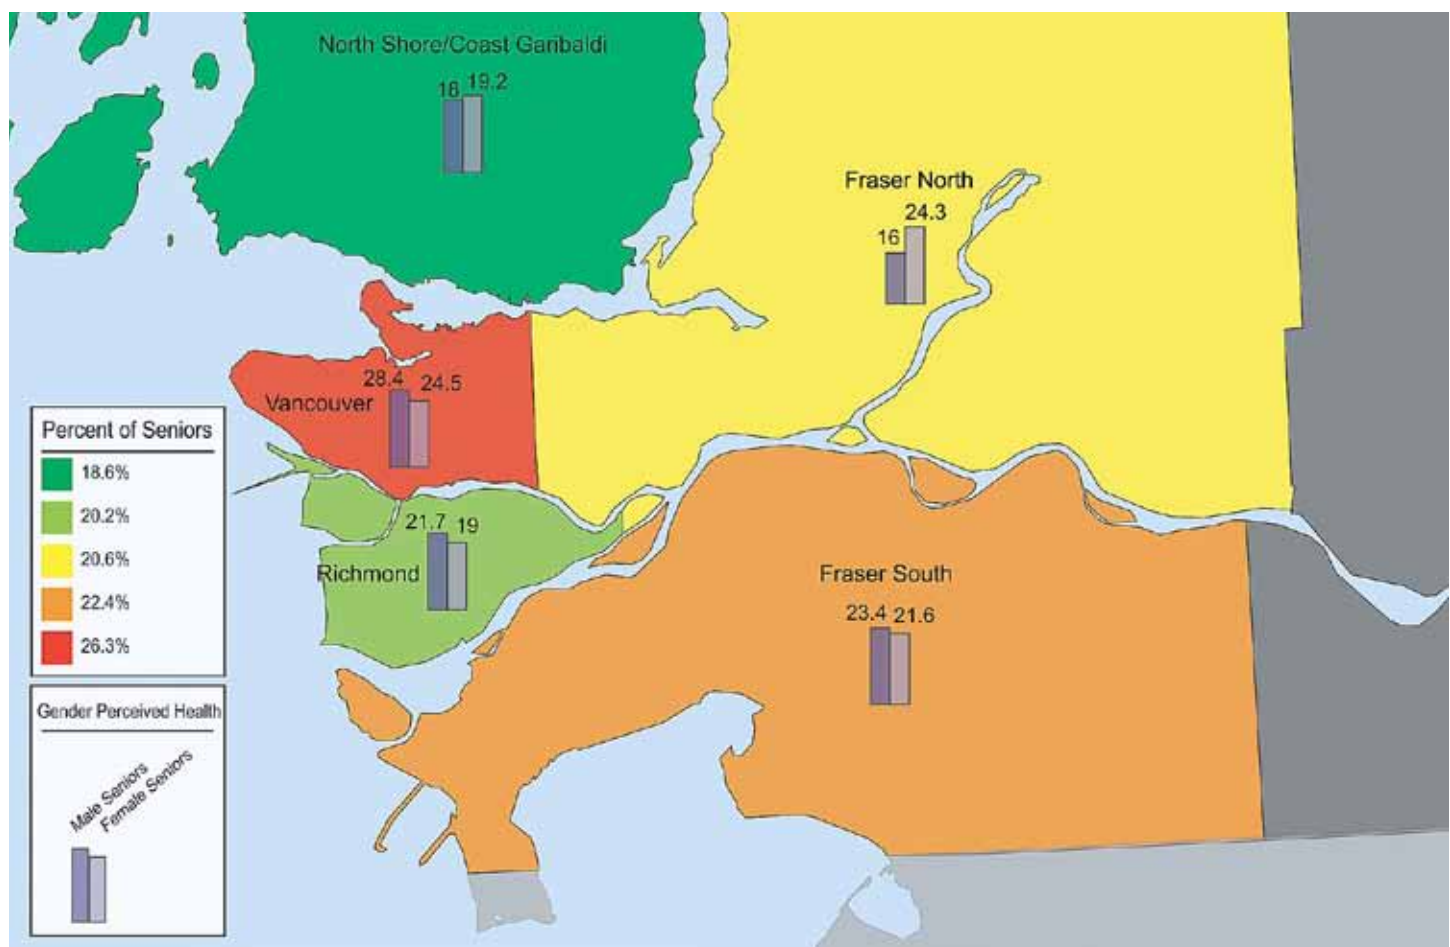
North Shore/Coast Garibaldi
18 19.2

Fraser North
16 24.3

Vancouver
28.4 24.5

Richmond
21.7 19

Fraser South
23.4 21.6

Percent of Seniors
18.6%
20.2%
20.6%
22.4%
26.3%

Gender Perceived Health
Male Seniors
Female Seniors